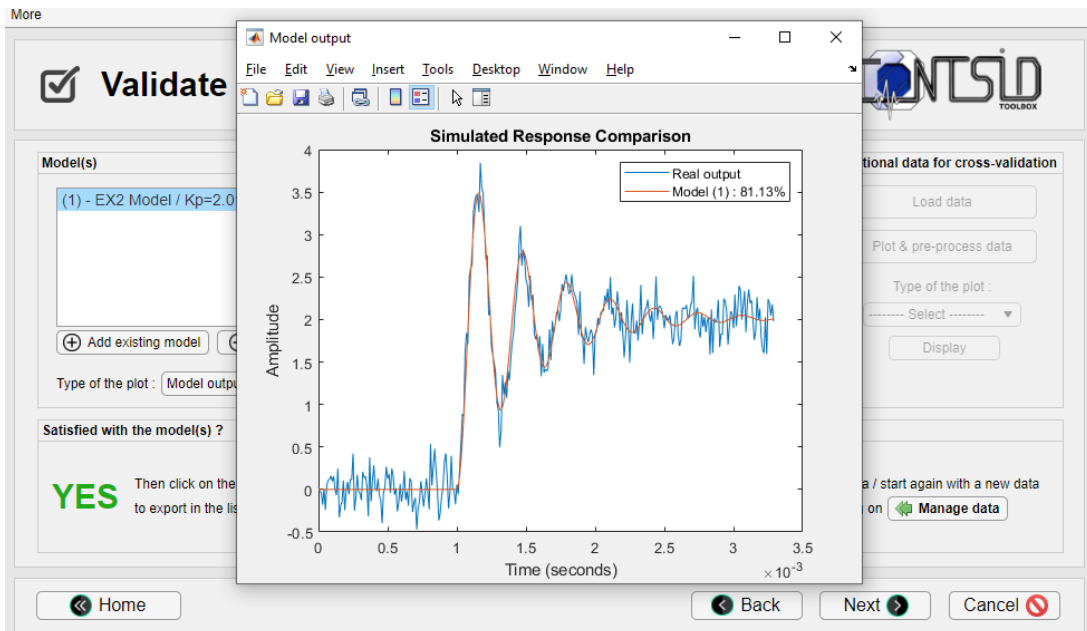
More

Validate

CONTSID TOOLBOX

Model(s)

(1) - EX2 Model / Kp=2.0

Add existing model

Type of the plot : Model outpu

Satisfied with the model(s) ?

YES

Then click on the

to export in the lis

tional data for cross-validation

Load data

Plot & pre-process data

Type of the plot :

-------- Select --------

Display

a / start again with a new data

on Manage data

Model output

File Edit View Insert Tools Desktop Window Help

Simulated Response Comparison

Real output
Model (1) : 81.13%

Amplitude

Time (seconds)

$\times 10^{-3}$

4
3.5
3
2.5
2
1.5
1
0.5
0
-0.5

0 0.5 1 1.5 2 2.5 3 3.5

Home

Back

Next

Cancel